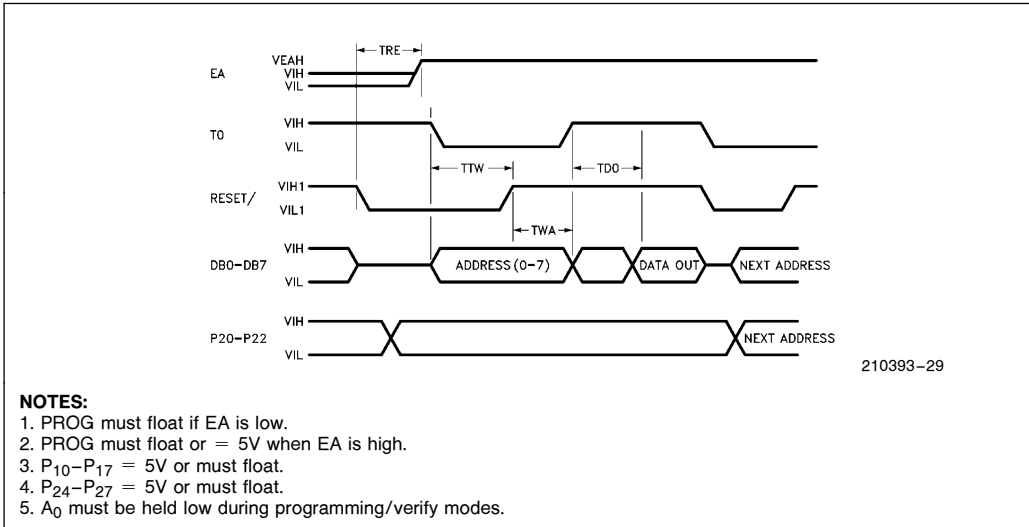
TRE

EA
VEAH
VIH
VIL

T0
VIH
VIL

TTW
TDO

RESET/
VIH1
VIL1

TWA

DB0–DB7
VIH
VIL
ADDRESS (0–7)
DATA OUT
NEXT ADDRESS

P20–P22
VIH
VIL
NEXT ADDRESS

210393–29

NOTES:
1. PROG must float if EA is low.
2. PROG must float or = 5V when EA is high.
3. $P_{10}$–$P_{17}$ = 5V or must float.
4. $P_{24}$–$P_{27}$ = 5V or must float.
5. $A_0$ must be held low during programming/verify modes.